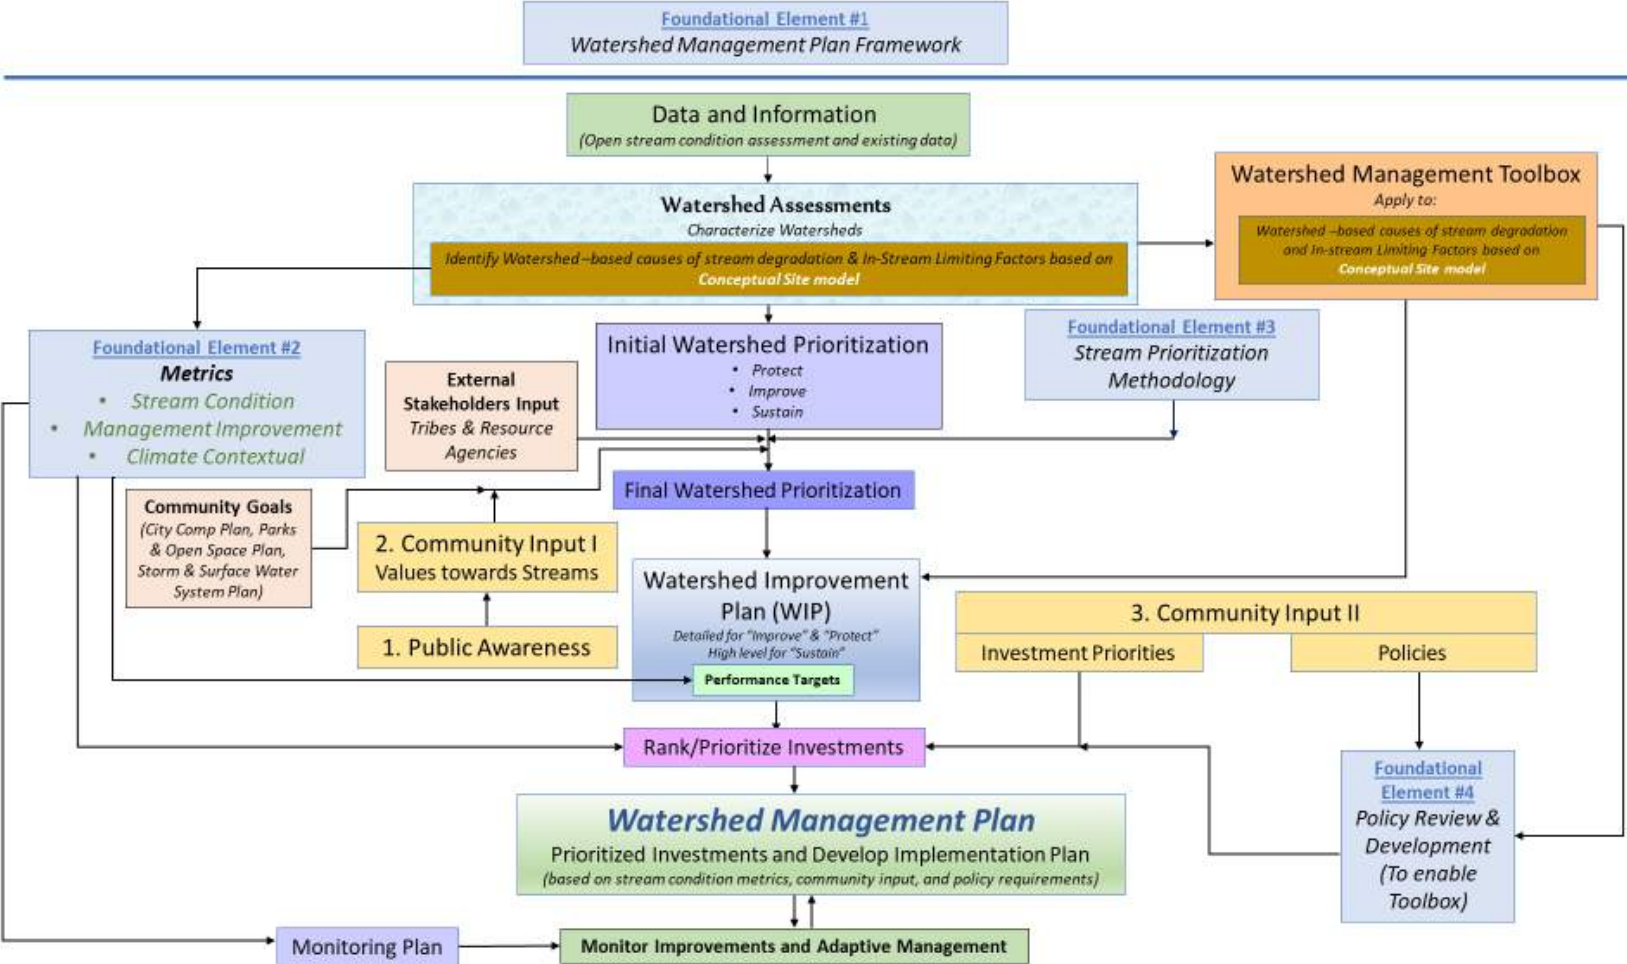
Foundational Element #1
Watershed Management Plan Framework

Data and Information
(Open stream condition assessment and existing data)

Watershed Assessments
Characterize Watersheds
Identify Watershed –based causes of stream degradation & In-Stream Limiting Factors based on Conceptual Site model

Watershed Management Toolbox
Apply to:
Watershed –based causes of stream degradation and In-stream Limiting Factors based on Conceptual Site model

Foundational Element #2
Metrics
• Stream Condition
• Management Improvement
• Climate Contextual

External Stakeholders Input
Tribes & Resource Agencies

Initial Watershed Prioritization
• Protect
• Improve
• Sustain

Foundational Element #3
Stream Prioritization Methodology

Final Watershed Prioritization

Community Goals
(City Comp Plan, Parks & Open Space Plan, Storm & Surface Water System Plan)

2. Community Input I
Values towards Streams

1. Public Awareness

Watershed Improvement Plan (WIP)
Detailed for "Improve" & "Protect"
High level for "Sustain"
Performance Targets

3. Community Input II
Investment Priorities
Policies

Rank/Prioritize Investments

Foundational Element #4
Policy Review & Development
(To enable Toolbox)

Watershed Management Plan
Prioritized Investments and Develop Implementation Plan
(based on stream condition metrics, community input, and policy requirements)

Monitoring Plan

Monitor Improvements and Adaptive Management